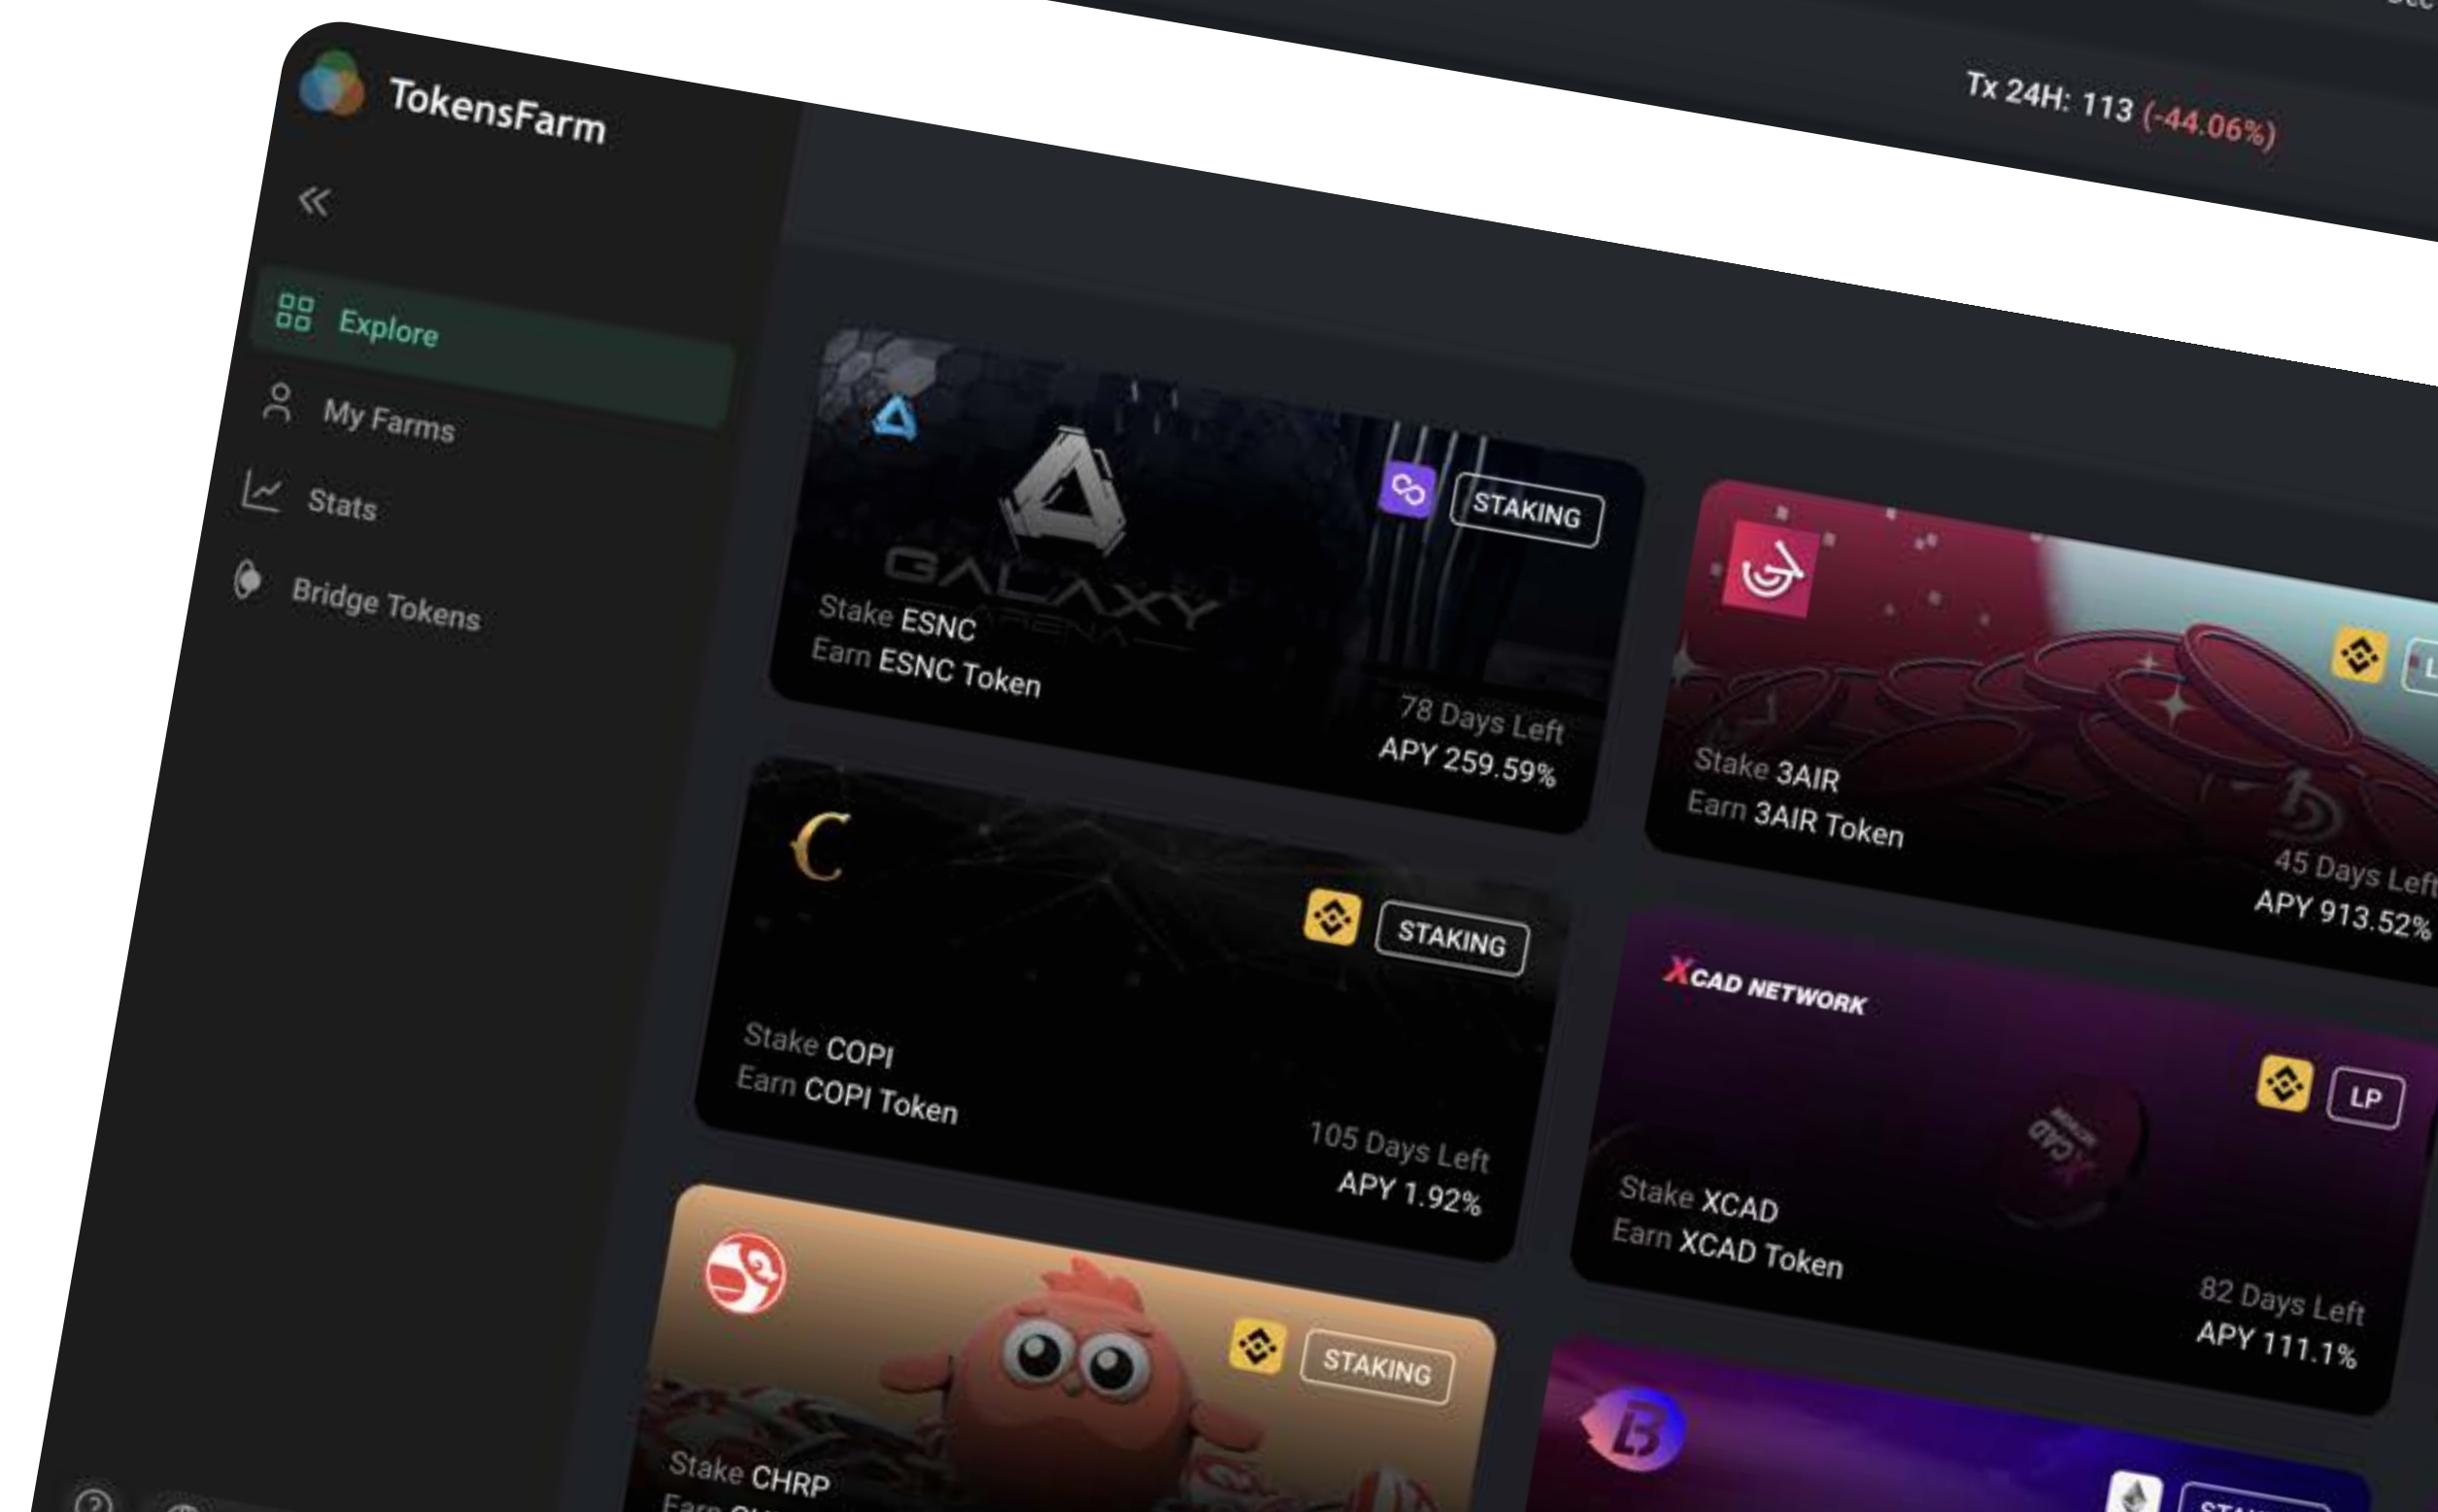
TokensFarm

Tx 24H: 113 (-44.06%)

Explore

My Farms

Stats

Bridge Tokens

GALAXY ARENA

STAKING

Stake ESNC
Earn ESNC Token

78 Days Left
APY 259.59%

Stake 3AIR
Earn 3AIR Token

45 Days Left
APY 913.52%

STAKING

Stake COPI
Earn COPI Token

105 Days Left
APY 1.92%

XCAD NETWORK

LP

Stake XCAD
Earn XCAD Token

82 Days Left
APY 111.1%

STAKING

Stake CHRP
Earn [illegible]